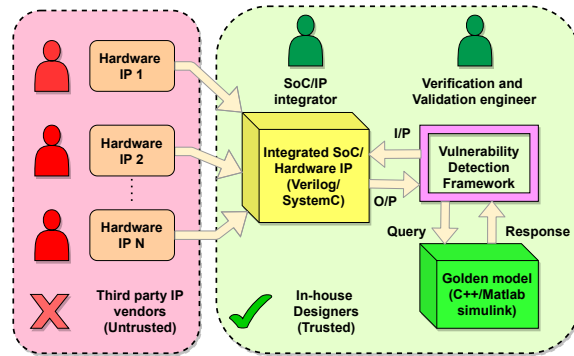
Hardware IP 1

Hardware IP 2

⋮

Hardware IP N

Third party IP vendors (Untrusted)

SoC/IP integrator

Verification and Validation engineer

Integrated SoC/ Hardware IP (Verilog/ SystemC)

I/P

O/P

Vulnerability Detection Framework

Query

Response

Golden model (C++/Matlab simulink)

In-house Designers (Trusted)